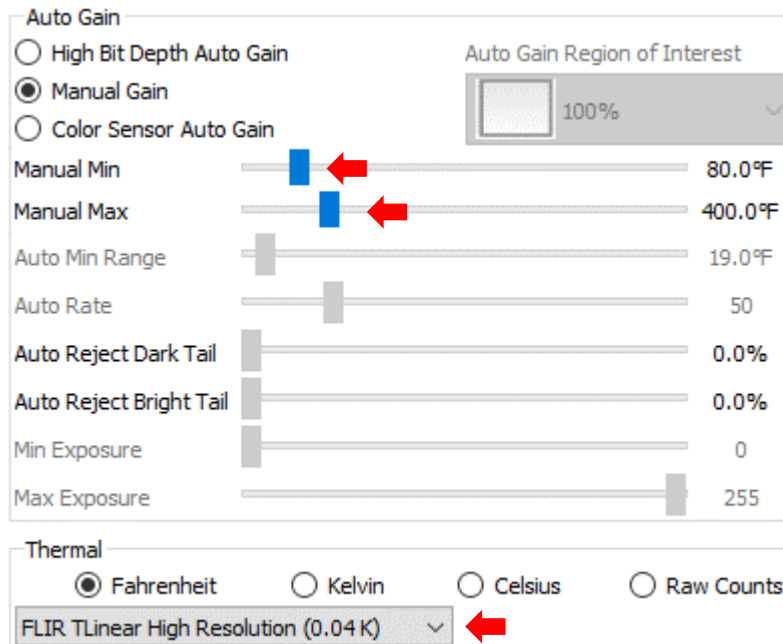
Auto Gain

High Bit Depth Auto Gain

Manual Gain

Color Sensor Auto Gain

Auto Gain Region of Interest

100%

Manual Min 80.0°F

Manual Max 400.0°F

Auto Min Range 19.0°F

Auto Rate 50

Auto Reject Dark Tail 0.0%

Auto Reject Bright Tail 0.0%

Min Exposure 0

Max Exposure 255

Thermal

Fahrenheit

Kelvin

Celsius

Raw Counts

FLIR TLinear High Resolution (0.04 K)